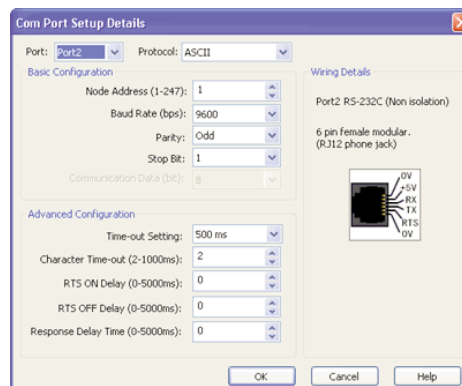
Com Port Setup Details

Port: Port2
Protocol: ASCII

Basic Configuration
Node Address (1-247): 1
Baud Rate (bps): 9600
Parity: Odd
Stop Bit: 1
Communication Data (bit): 8

Advanced Configuration
Time-out Setting: 500 ms
Character Time-out (2-1000ms): 2
RTS ON Delay (0-5000ms): 0
RTS OFF Delay (0-5000ms): 0
Response Delay Time (0-5000ms): 0

Wiring Details
Port2 RS-232C (Non isolation)

6 pin female modular.
(RJ12 phone jack)

0V
+5V
RX
TX
RTS
0V

OK
Cancel
Help